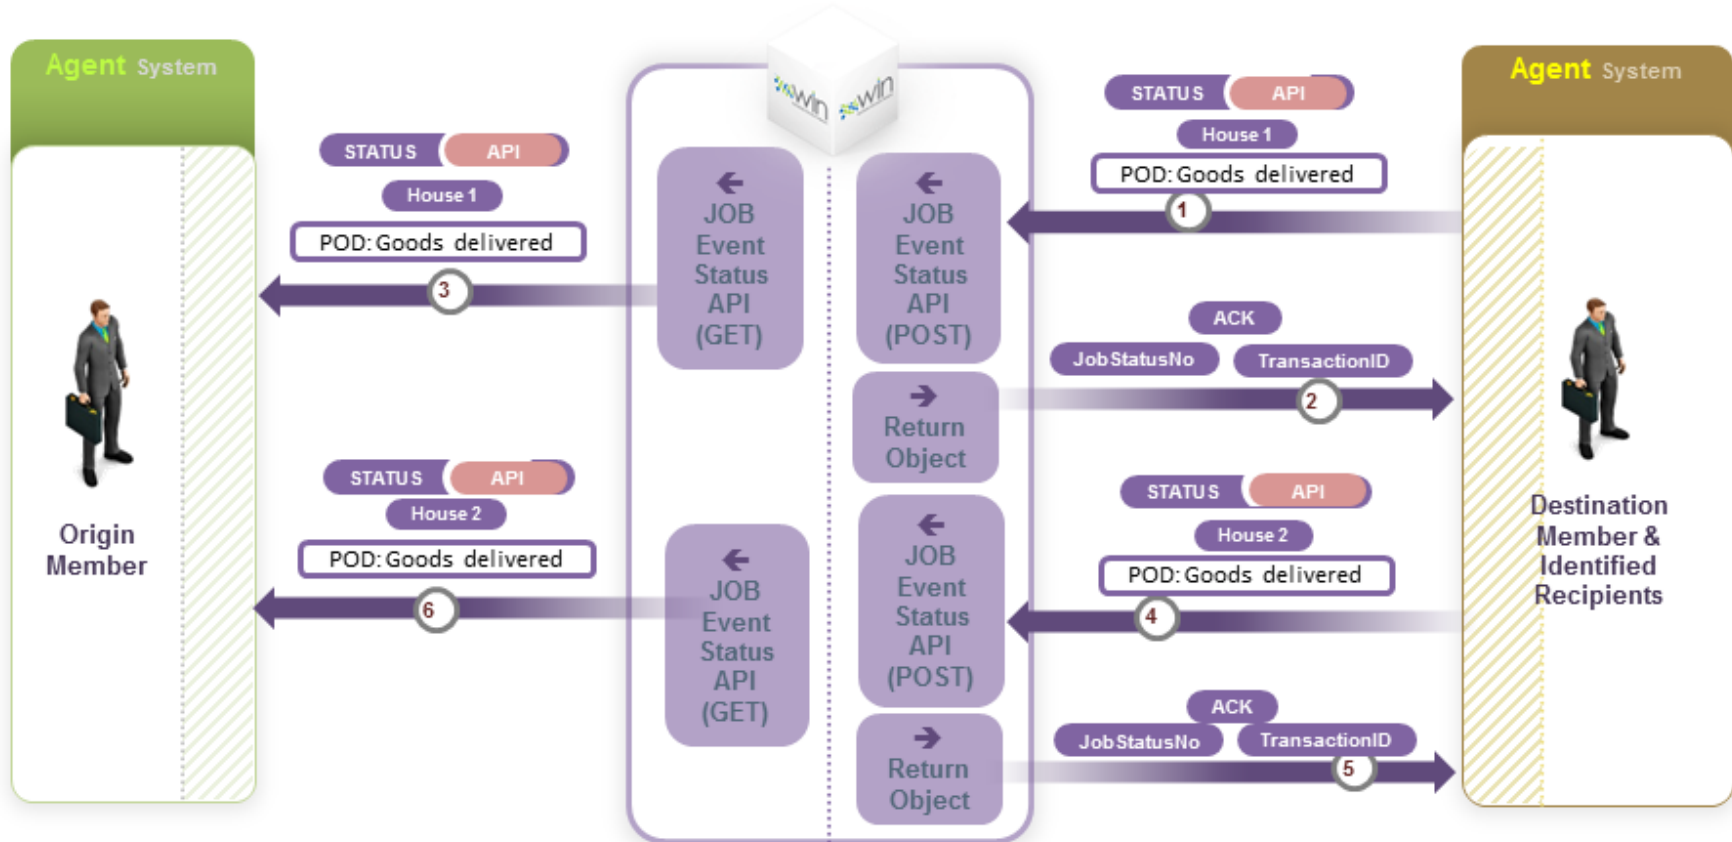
Agent System

STATUS API
House 1
POD: Goods delivered
3

STATUS API
House 2
POD: Goods delivered
6

Origin Member

win win

JOB Event Status API (GET)

JOB Event Status API (GET)

JOB Event Status API (POST)

Return Object

JOB Event Status API (POST)

Return Object

Agent System

STATUS API
House 1
POD: Goods delivered
1

ACK
JobStatusNo TransactionID
2

STATUS API
House 2
POD: Goods delivered
4

ACK
JobStatusNo TransactionID
5

Destination Member & Identified Recipients